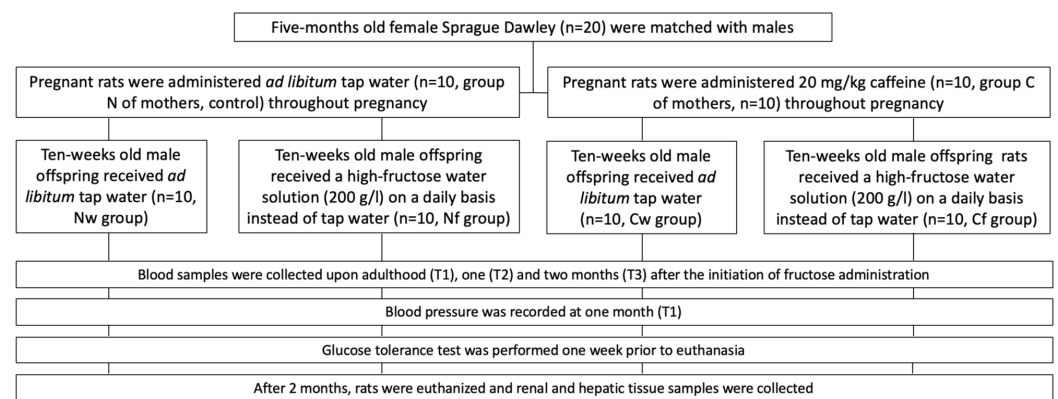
Five-months old female Sprague Dawley (n=20) were matched with males

Pregnant rats were administered *ad libitum* tap water (n=10, group N of mothers, control) throughout pregnancy

Pregnant rats were administered 20 mg/kg caffeine (n=10, group C of mothers, n=10) throughout pregnancy

Ten-weeks old male offspring received *ad libitum* tap water (n=10, Nw group)

Ten-weeks old male offspring received a high-fructose water solution (200 g/l) on a daily basis instead of tap water (n=10, Nf group)

Ten-weeks old male offspring received *ad libitum* tap water (n=10, Cw group)

Ten-weeks old male offspring rats received a high-fructose water solution (200 g/l) on a daily basis instead of tap water (n=10, Cf group)

Blood samples were collected upon adulthood (T1), one (T2) and two months (T3) after the initiation of fructose administration

Blood pressure was recorded at one month (T1)

Glucose tolerance test was performed one week prior to euthanasia

After 2 months, rats were euthanized and renal and hepatic tissue samples were collected